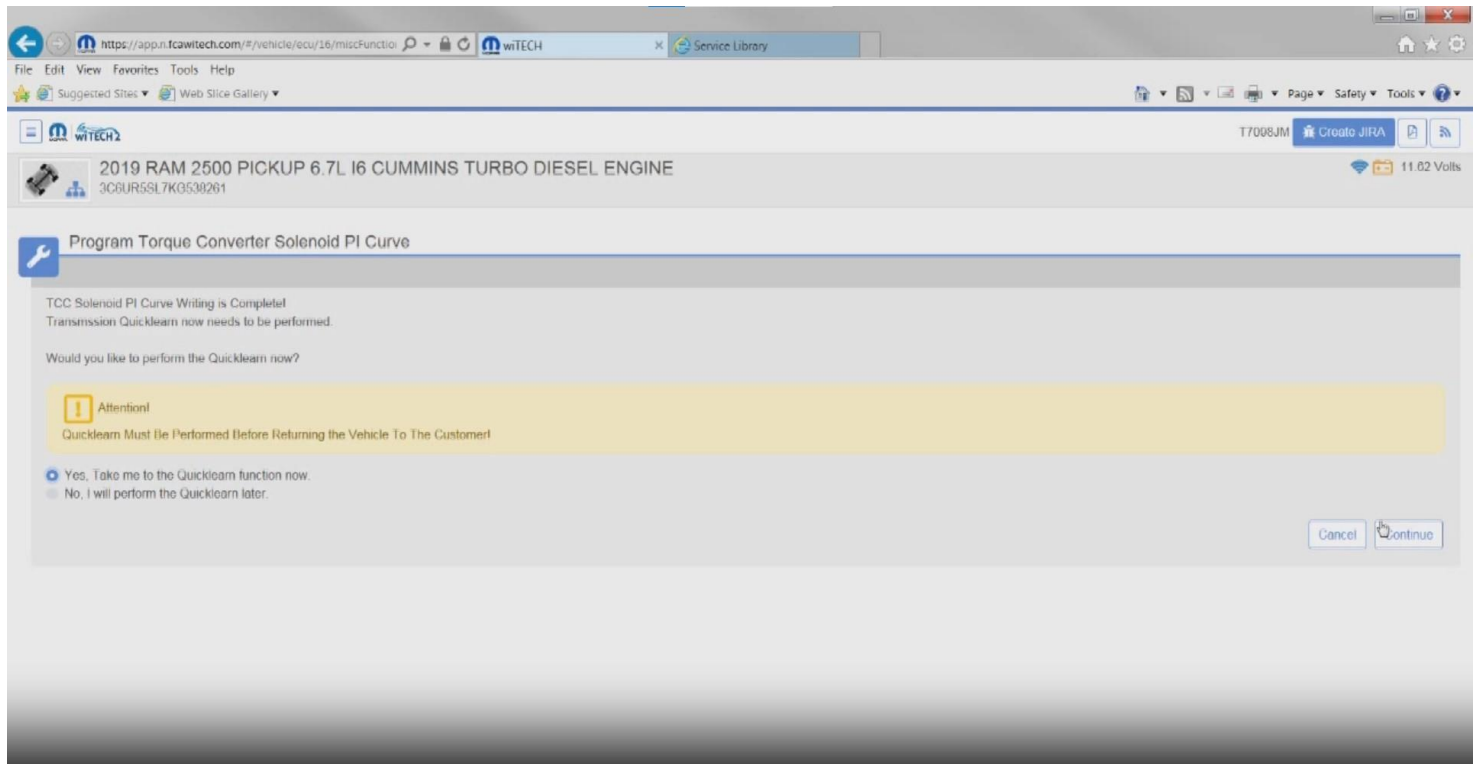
https://app.n.fcawitech.com/#/vehicle/ecu/16/miscFunctio
wiTECH
Service Library
File Edit View Favorites Tools Help
Suggested Sites ▾ Web Slice Gallery ▾
Page ▾ Safety ▾ Tools ▾
wiTECH2
T7008JM
Create JIRA
2019 RAM 2500 PICKUP 6.7L I6 CUMMINS TURBO DIESEL ENGINE
3C6UR5SL7KG538261
11.62 Volts
Program Torque Converter Solenoid PI Curve

TCC Solenoid PI Curve Writing is Complete!
Transmssion Quicklearn now needs to be performed.

Would you like to perform the Quicklearn now?

Attention!
Quicklearn Must Be Performed Before Returning the Vehicle To The Customer!

Yes, Take me to the Quicklearn function now.
No, I will perform the Quicklearn later.

Cancel
Continue